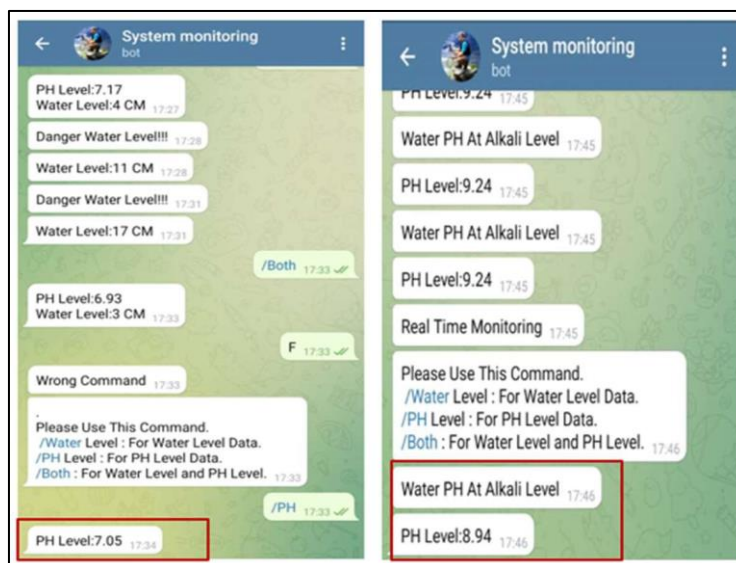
System monitoring
bot

PH Level:7.17
Water Level:4 CM 17:27

Danger Water Level!!! 17:28

Water Level:11 CM 17:28

Danger Water Level!!! 17:31

Water Level:17 CM 17:31

/Both 17:33

PH Level:6.93
Water Level:3 CM 17:33

F 17:33

Wrong Command 17:33

.
Please Use This Command.
/Water Level : For Water Level Data.
/PH Level : For PH Level Data.
/Both : For Water Level and PH Level. 17:33

/PH 17:33

PH Level:7.05 17:34

System monitoring
bot

PH Level:9.24 17:45

Water PH At Alkali Level 17:45

PH Level:9.24 17:45

Water PH At Alkali Level 17:45

PH Level:9.24 17:45

Real Time Monitoring 17:45

Please Use This Command.
/Water Level : For Water Level Data.
/PH Level : For PH Level Data.
/Both : For Water Level and PH Level. 17:46

Water PH At Alkali Level 17:46

PH Level:8.94 17:46